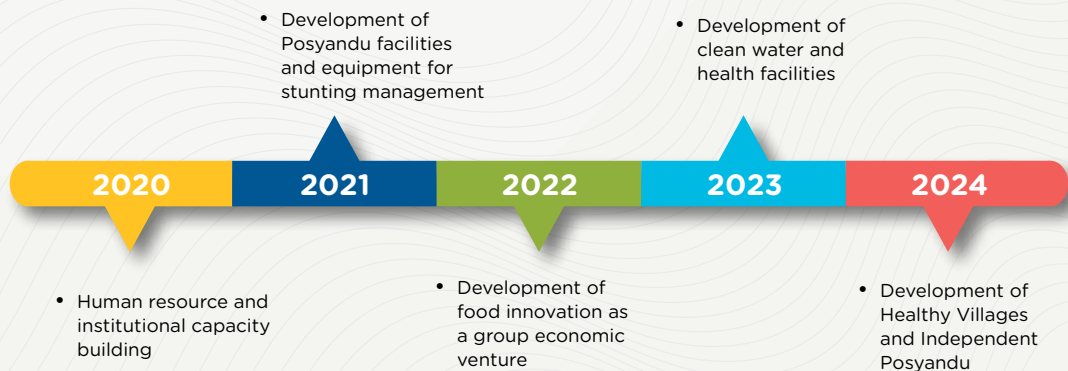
• Development of Posyandu facilities and equipment for stunting management

• Development of clean water and health facilities

2020

2021

2022

2023

2024

• Human resource and institutional capacity building

• Development of food innovation as a group economic venture

• Development of Healthy Villages and Independent Posyandu